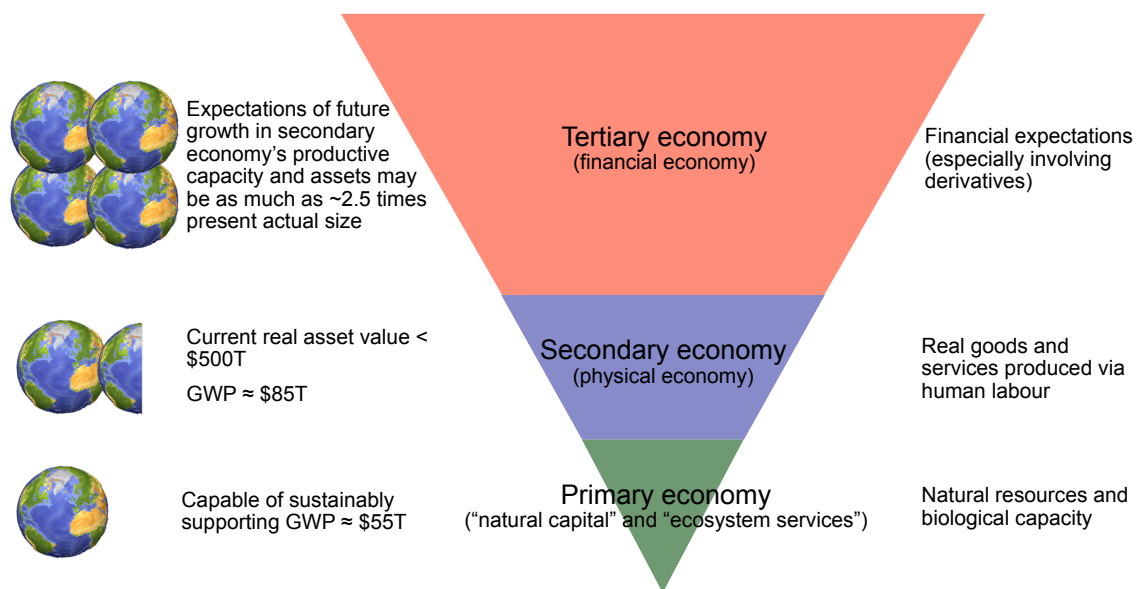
Expectations of future growth in secondary economy's productive capacity and assets may be as much as ~2.5 times present actual size

Tertiary economy
(financial economy)

Financial expectations (especially involving derivatives)

Current real asset value < \$500T

GWP ≈ \$85T

Secondary economy
(physical economy)

Real goods and services produced via human labour

Capable of sustainably supporting GWP ≈ \$55T

Primary economy
("natural capital" and "ecosystem services")

Natural resources and biological capacity